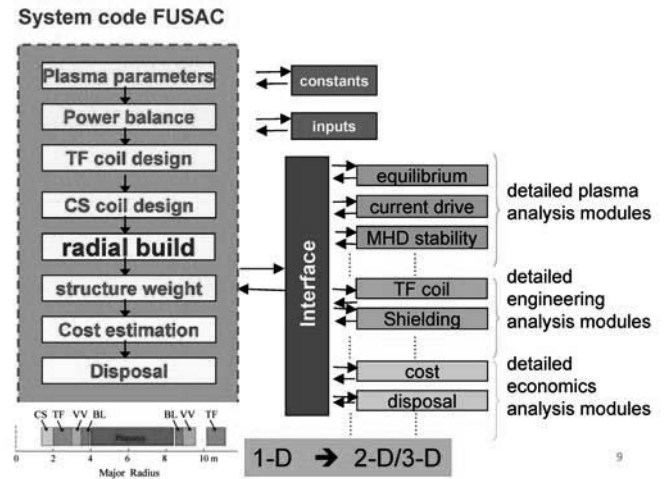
System code FUSAC

Plasma parameters
Power balance
TF coil design
CS coil design
radial build
structure weight
Cost estimation
Disposal

constants
inputs

Interface

equilibrium
current drive
MHD stability
TF coil
Shielding
cost
disposal

detailed plasma analysis modules
detailed engineering analysis modules
detailed economics analysis modules

CS TF VV BL BL VV TF
Plasma
0 2 4 6 8 10 m
Major Radius

1-D $\rightarrow$ 2-D/3-D

9